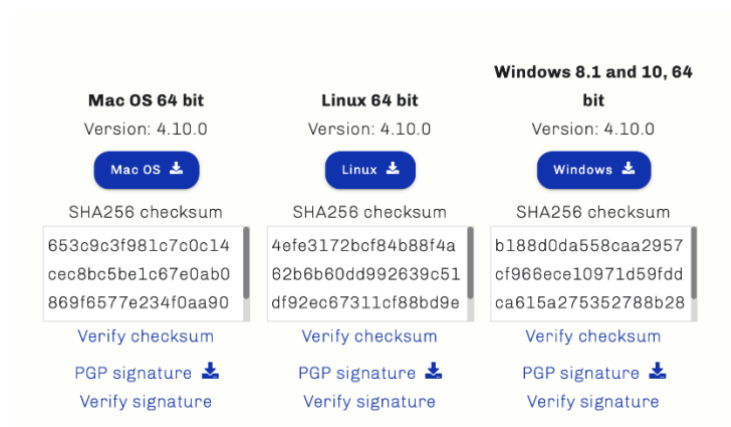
Mac OS 64 bit
Version: 4.10.0
Mac OS
SHA256 checksum
653c9c3f981c7c0c14
cec8bc5be1c67e0ab0
869f6577e234f0aa90
Verify checksum
PGP signature
Verify signature

Linux 64 bit
Version: 4.10.0
Linux
SHA256 checksum
4efe3172bcf84b88f4a
62b6b60dd992639c51
df92ec67311cf88bd9e
Verify checksum
PGP signature
Verify signature

Windows 8.1 and 10, 64 bit
Version: 4.10.0
Windows
SHA256 checksum
b188d0da558caa2957
cf966ece10971d59fdd
ca615a275352788b28
Verify checksum
PGP signature
Verify signature